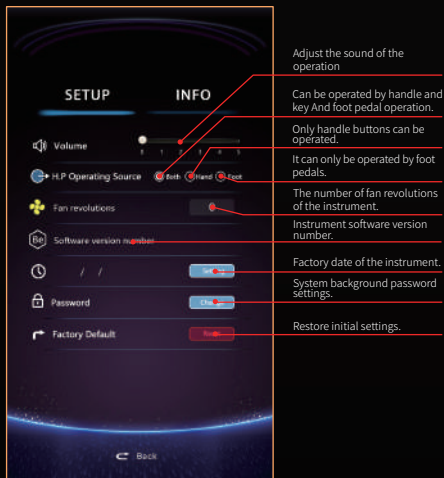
SETUP

INFO

Volume

0 1 2 3 4 5

H.P Operating Source

Both

Hand

Foot

Fan revolutions

0

Software version number

/ /

Set

Password

Change

Factory Default

Reset

Back

Adjust the sound of the operation

Can be operated by handle and key And foot pedal operation.

Only handle buttons can be operated.

It can only be operated by foot pedals.

The number of fan revolutions of the instrument.

Instrument software version number.

Factory date of the instrument.

System background password settings.

Restore initial settings.